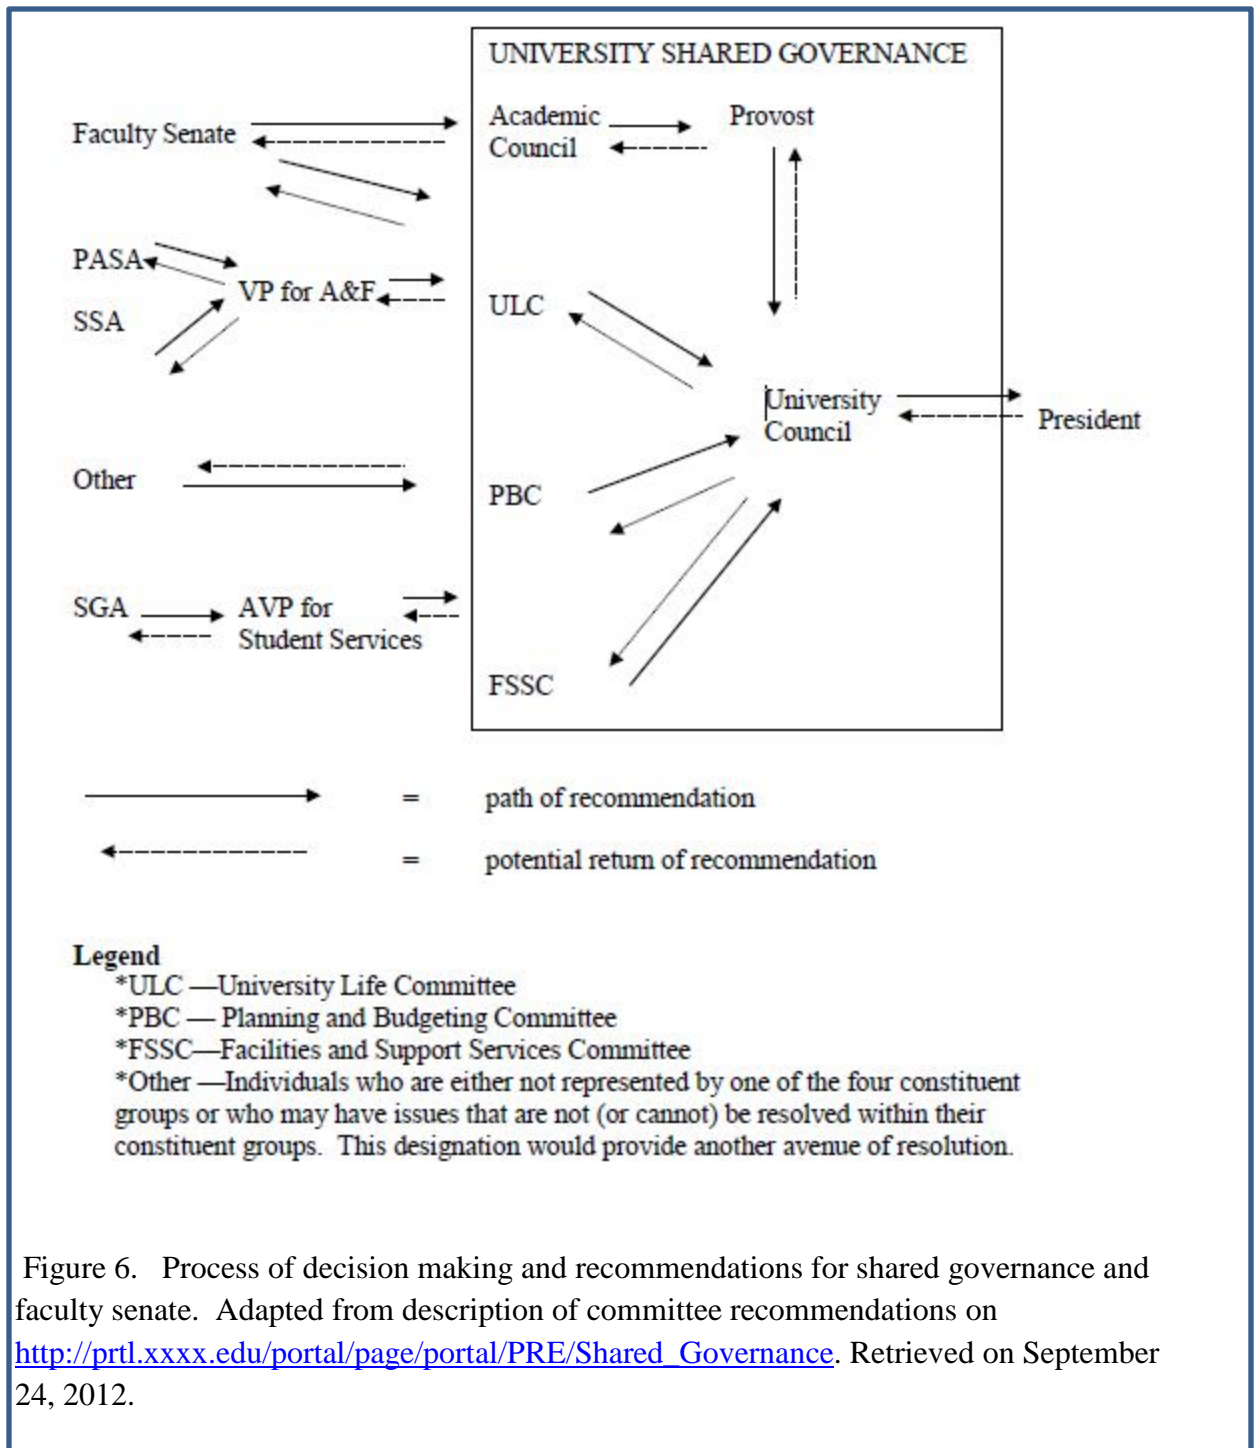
UNIVERSITY SHARED GOVERNANCE

Faculty Senate

Academic Council

Provost

PASA

VP for A&F

SSA

ULC

University Council

President

Other

PBC

SGA

AVP for Student Services

FSSC

= path of recommendation

= potential return of recommendation

Legend
*ULC —University Life Committee
*PBC — Planning and Budgeting Committee
*FSSC—Facilities and Support Services Committee
*Other —Individuals who are either not represented by one of the four constituent groups or who may have issues that are not (or cannot) be resolved within their constituent groups. This designation would provide another avenue of resolution.

Figure 6. Process of decision making and recommendations for shared governance and faculty senate. Adapted from description of committee recommendations on http://prtl.xxxx.edu/portal/page/portal/PRE/Shared_Governance. Retrieved on September 24, 2012.